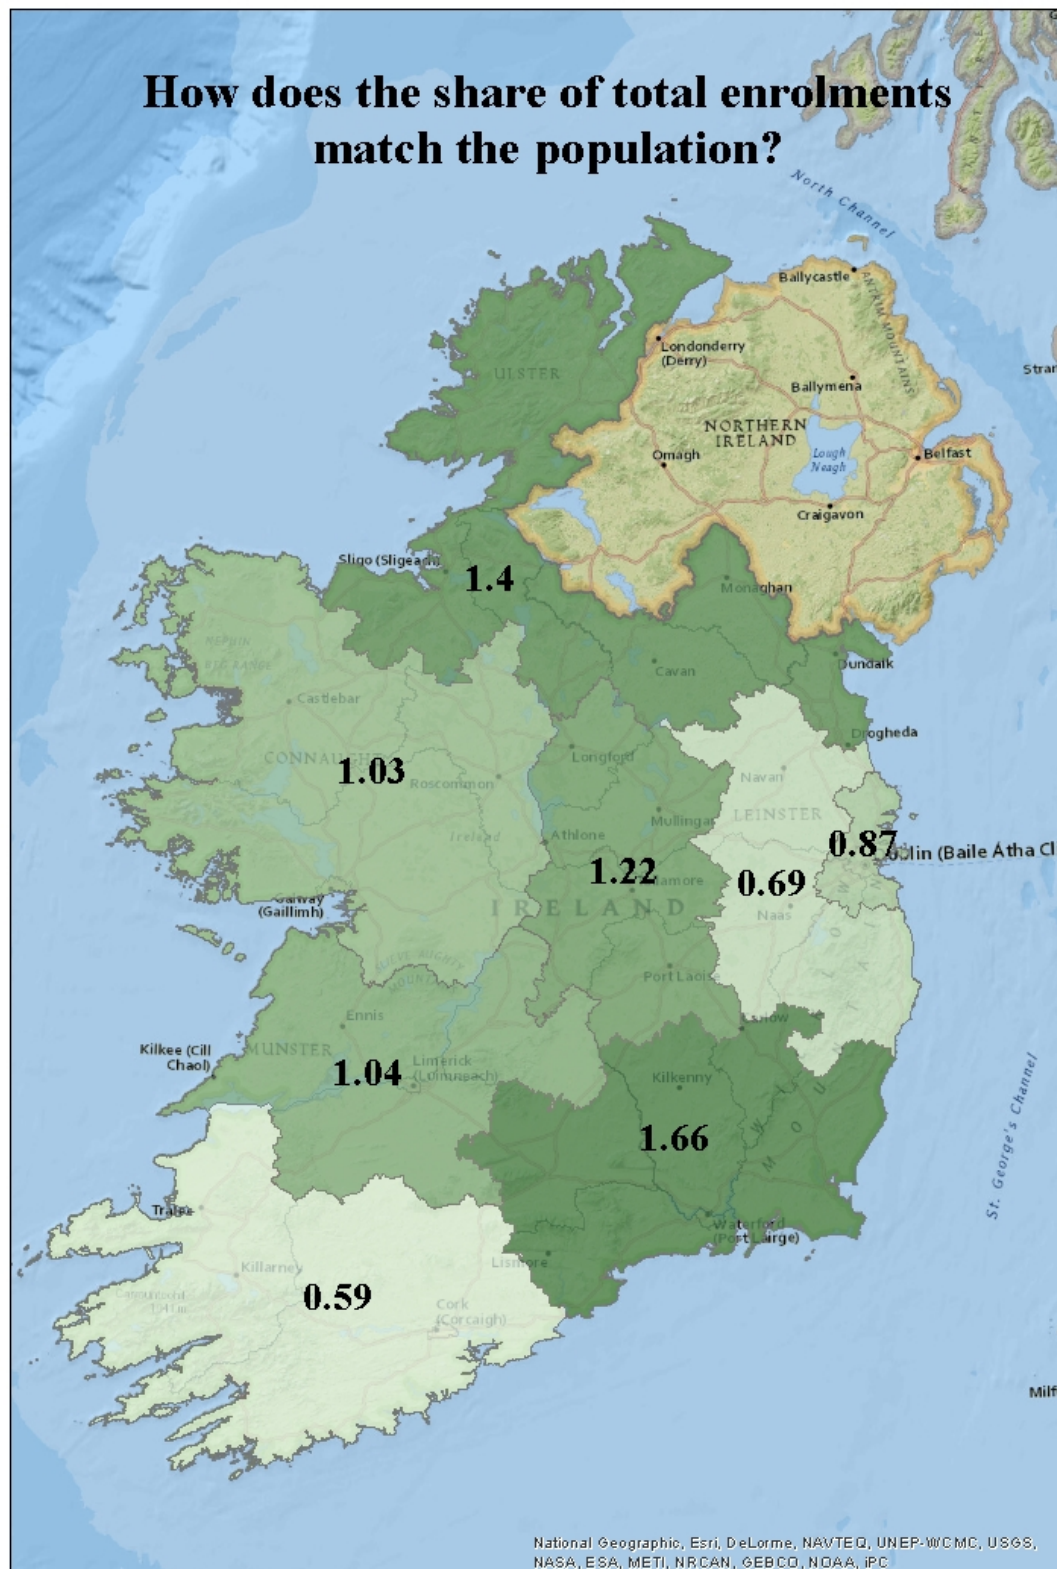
How does the share of total enrolments match the population?

North Channel

Ballycastle

ANTRIM MOUNTAINS

Londonderry (Derry)

ULSTER

Ballymena

Stran

NORTHERN IRELAND

Omagh

Lough Neagh

Belfast

Craigavon

Sligo (Sligeach)

1.4

Monaghan

Cavan

Dundalk

Castlebar

Drogheda

CONNAUGHT

1.03

Roscommon

Longford

Navan

Mullingar

LEINSTER

Athlone

0.87

Dublin (Baile Átha Cl

1.22

0.69

Galway (Gaillimh)

IRELAND

Naas

Port Laoise

Ennis

Kilkee (Cill Chaoil)

MUNSTER

1.04

Limerick (Luimneach)

Kilkenny

St. George's Channel

1.66

Tralee

Waterford (Port Láirge)

Killarney

Lismore

0.59

Cork (Corcaigh)

Milf

National Geographic, Esri, DeLorme, NAVTEQ, UNEP-WCMC, USGS, NASA, ESA, METI, NRCAN, GEBCO, NOAA, iPC